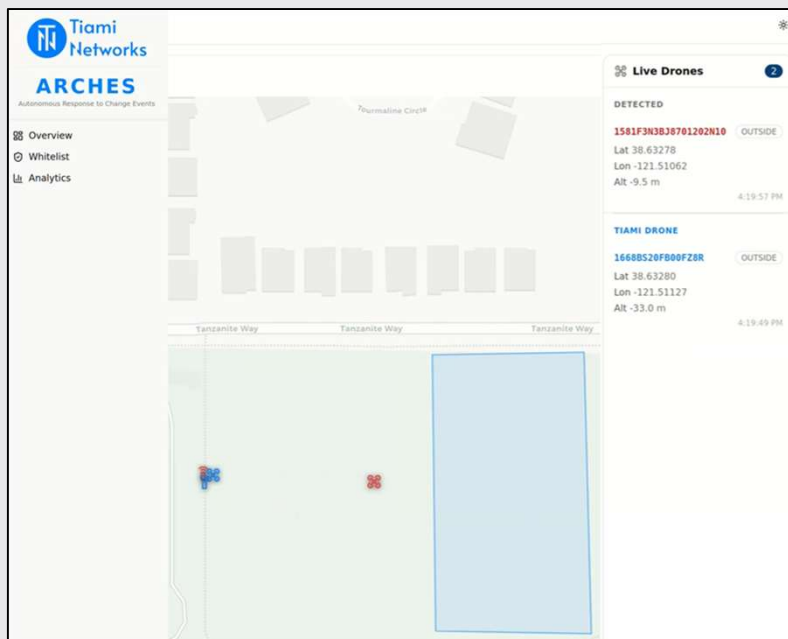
Tiami Networks

ARCHES

Autonomous Response to Change Events

Overview

Whitelist

Analytics

Tourmaline Circle

Tanzanite Way

Tanzanite Way

Tanzanite Way

Live Drones 2

DETECTED

1581F3N3BJ8701202N10 OUTSIDE

Lat 38.63278

Lon -121.51062

Alt -9.5 m

4:19:57 PM

TIAMI DRONE

1668BS20FB00FZ8R OUTSIDE

Lat 38.63280

Lon -121.51127

Alt -33.0 m

4:19:49 PM